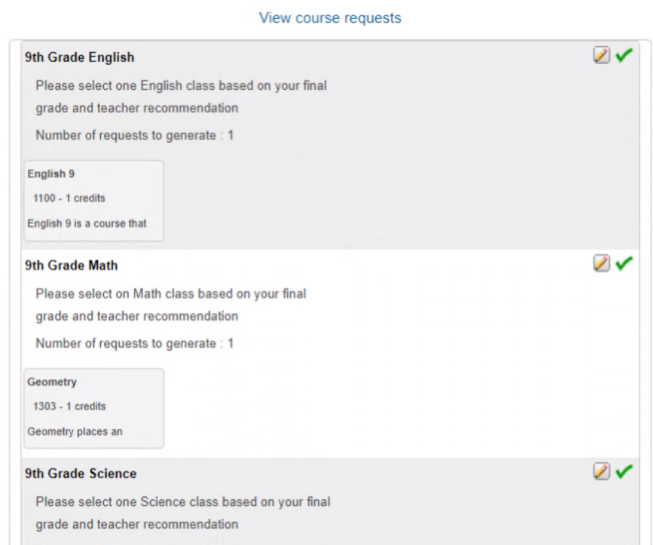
View course requests

9th Grade English

Please select one English class based on your final grade and teacher recommendation

Number of requests to generate : 1

English 9

1100 - 1 credits

English 9 is a course that

9th Grade Math

Please select on Math class based on your final grade and teacher recommendation

Number of requests to generate : 1

Geometry

1303 - 1 credits

Geometry places an

9th Grade Science

Please select one Science class based on your final grade and teacher recommendation